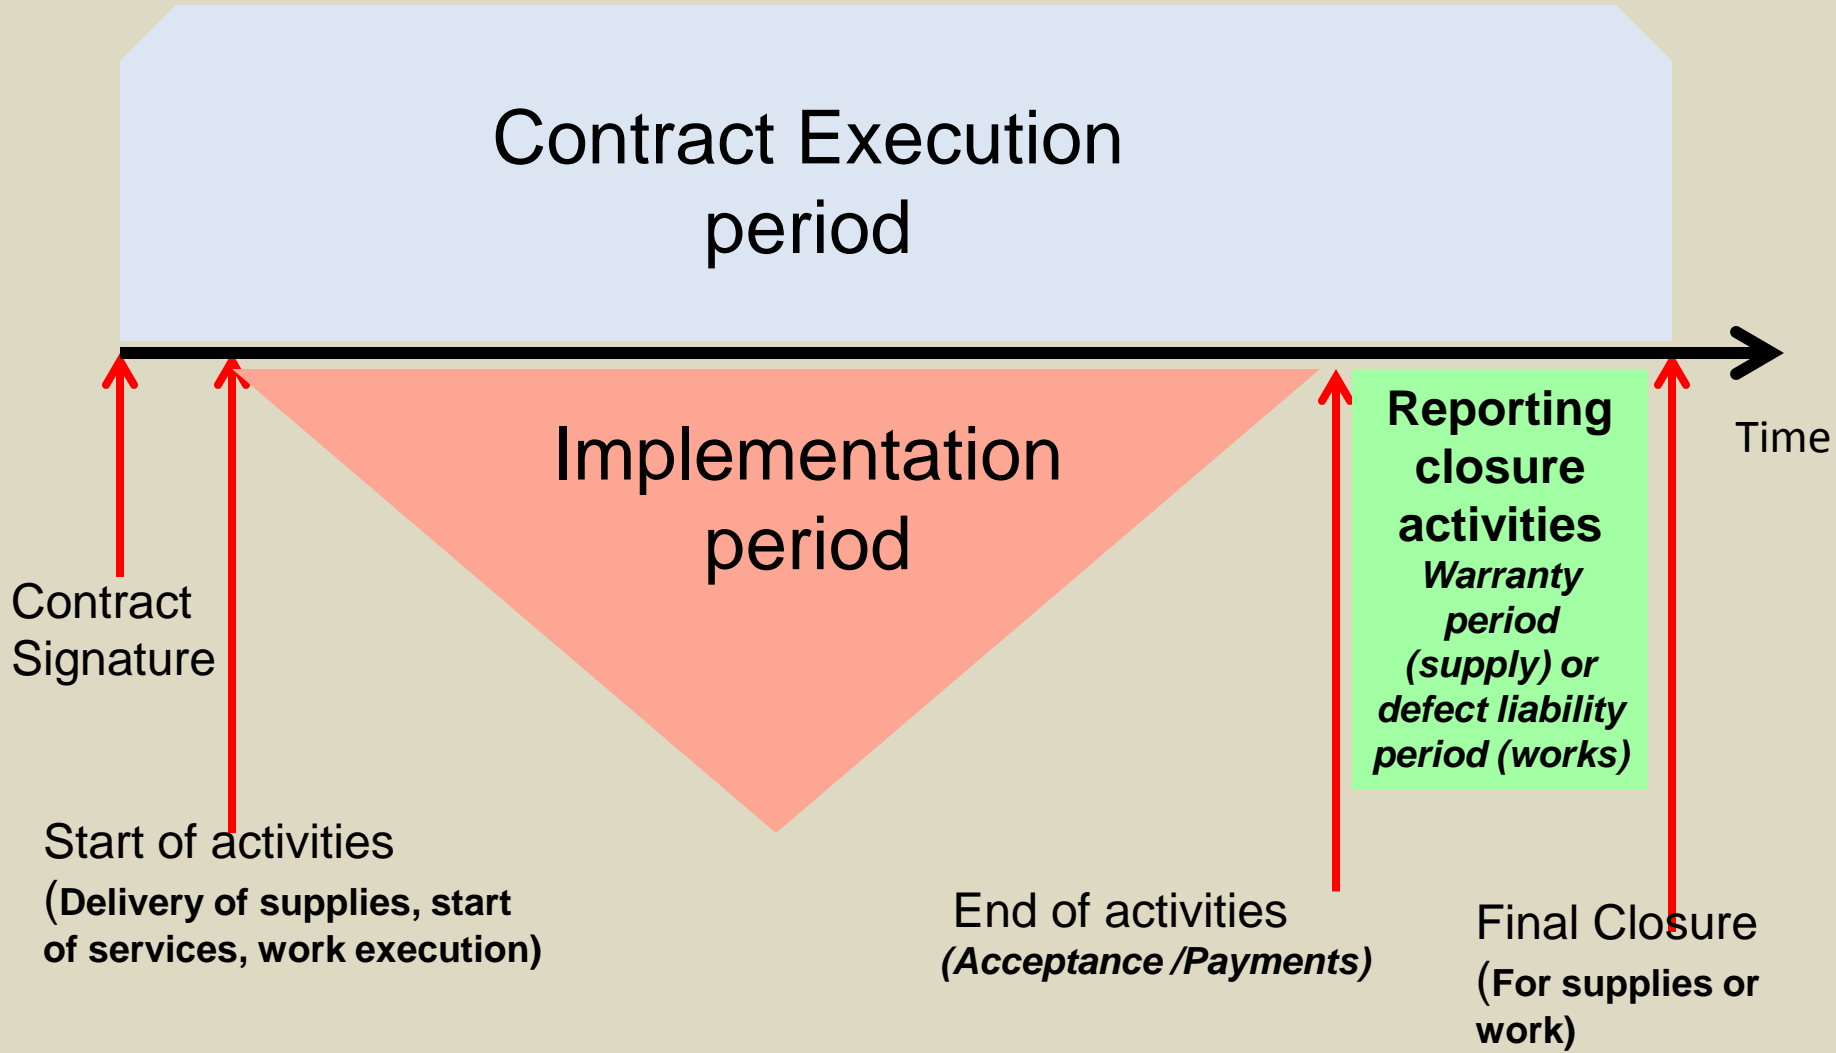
Contract Execution period

Time

Implementation period

Reporting closure activities
Warranty period (supply) or defect liability period (works)

Contract Signature

Start of activities
(Delivery of supplies, start of services, work execution)

End of activities
(Acceptance /Payments)

Final Closure
(For supplies or work)